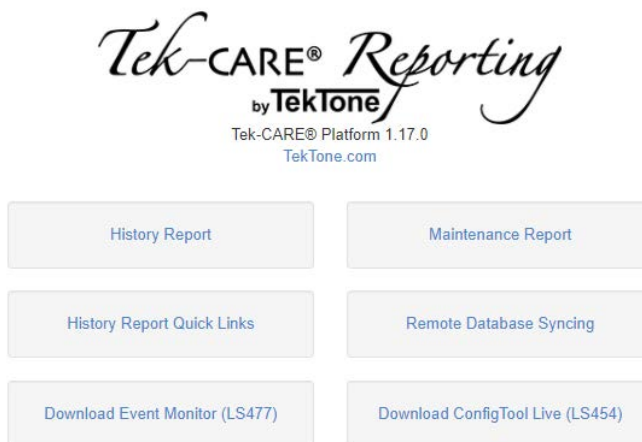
Tek-CARE® Reporting
by TekTone
Tek-CARE® Platform 1.17.0
TekTone.com

History Report

Maintenance Report

History Report Quick Links

Remote Database Syncing

Download Event Monitor (LS477)

Download ConfigTool Live (LS454)